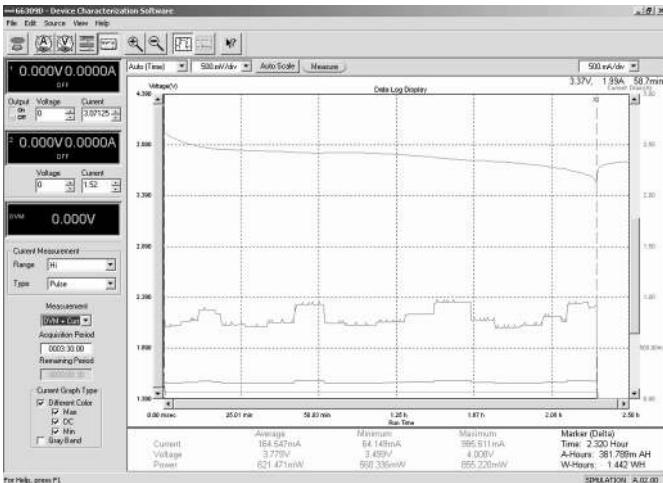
66309D - Device Characterization Software
File Edit Source View Help

Auto (Time) 500 mV/div Auto Scale Measure 500 mA/div

1 0.000V 0.0000A
OFF
Output On Off Voltage 0 Current 3.07125

2 0.000V 0.0000A
OFF
Voltage 0 Current 1.52

DVM 0.000V

Current Measurement
Range Hi
Type Pulse

Measurement
DVM + Curr
Acquisition Period
0003:30:00
Remaining Period
0000:00:00

Current Graph Type
Different Color
Max
DC
Min
Gray Band

Voltage(V)
Data Log Display
3.37V, 1.99A 58.7min
Current Drain(A)

4.390
3.890
3.390
2.890
2.390
1.890
1.390

3.50
2.50
2.00
1.50
1.00
500.00m
0.00

0.00 msec 29.01 min 58.03 min 1.26 h 1.87 h 2.08 h 2.50 h
Run Time

| | Average | Minimum | Maximum |
|---|---|---|---|
| Current | 164.547mA | 64.149mA | 995.611mA |
| Voltage | 3.778V | 3.499V | 4.008V |
| Power | 621.471mW | 560.336mW | 855.220mW |

Marker (Delta)
Time: 2.320 Hour
A-Hours: 381.789m AH
W-Hours: 1.442 WH

For Help, press F1
SIMULATION A.02.00